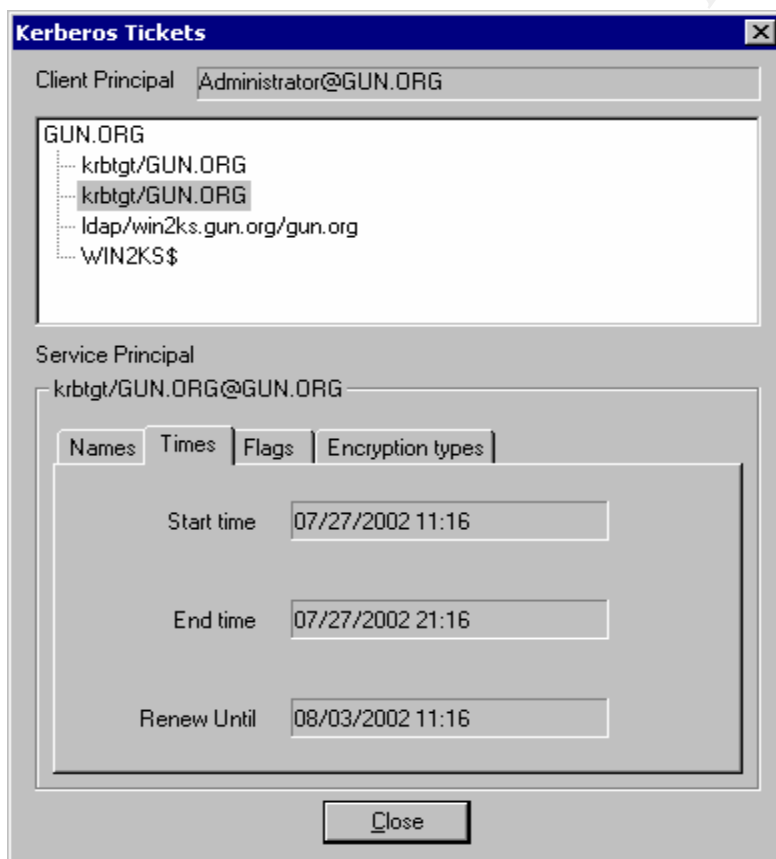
Kerberos Tickets

Client Principal Administrator@GUN.ORG

GUN.ORG
krbtgt/GUN.ORG
krbtgt/GUN.ORG
ldap/win2ks.gun.org/gun.org
WIN2KS$

Service Principal

krbtgt/GUN.ORG@GUN.ORG

Names Times Flags Encryption types

Start time 07/27/2002 11:16

End time 07/27/2002 21:16

Renew Until 08/03/2002 11:16

Close